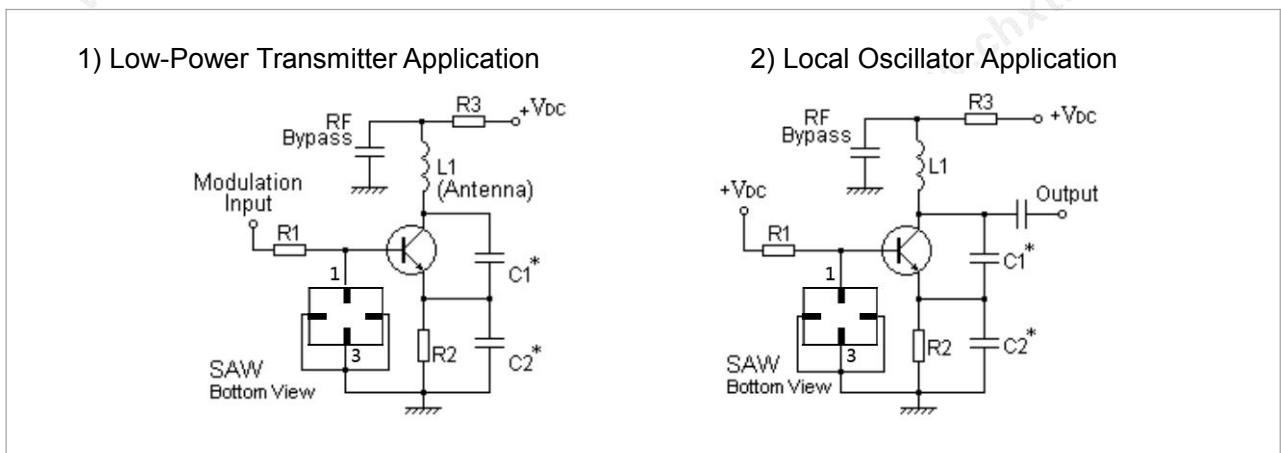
1) Low-Power Transmitter Application

RF Bypass

R3

+VDC

L1 (Antenna)

Modulation Input

R1

1

C1*

3

R2

C2*

SAW Bottom View

2) Local Oscillator Application

RF Bypass

R3

+VDC

L1

+VDC

Output

R1

1

C1*

3

R2

C2*

SAW Bottom View